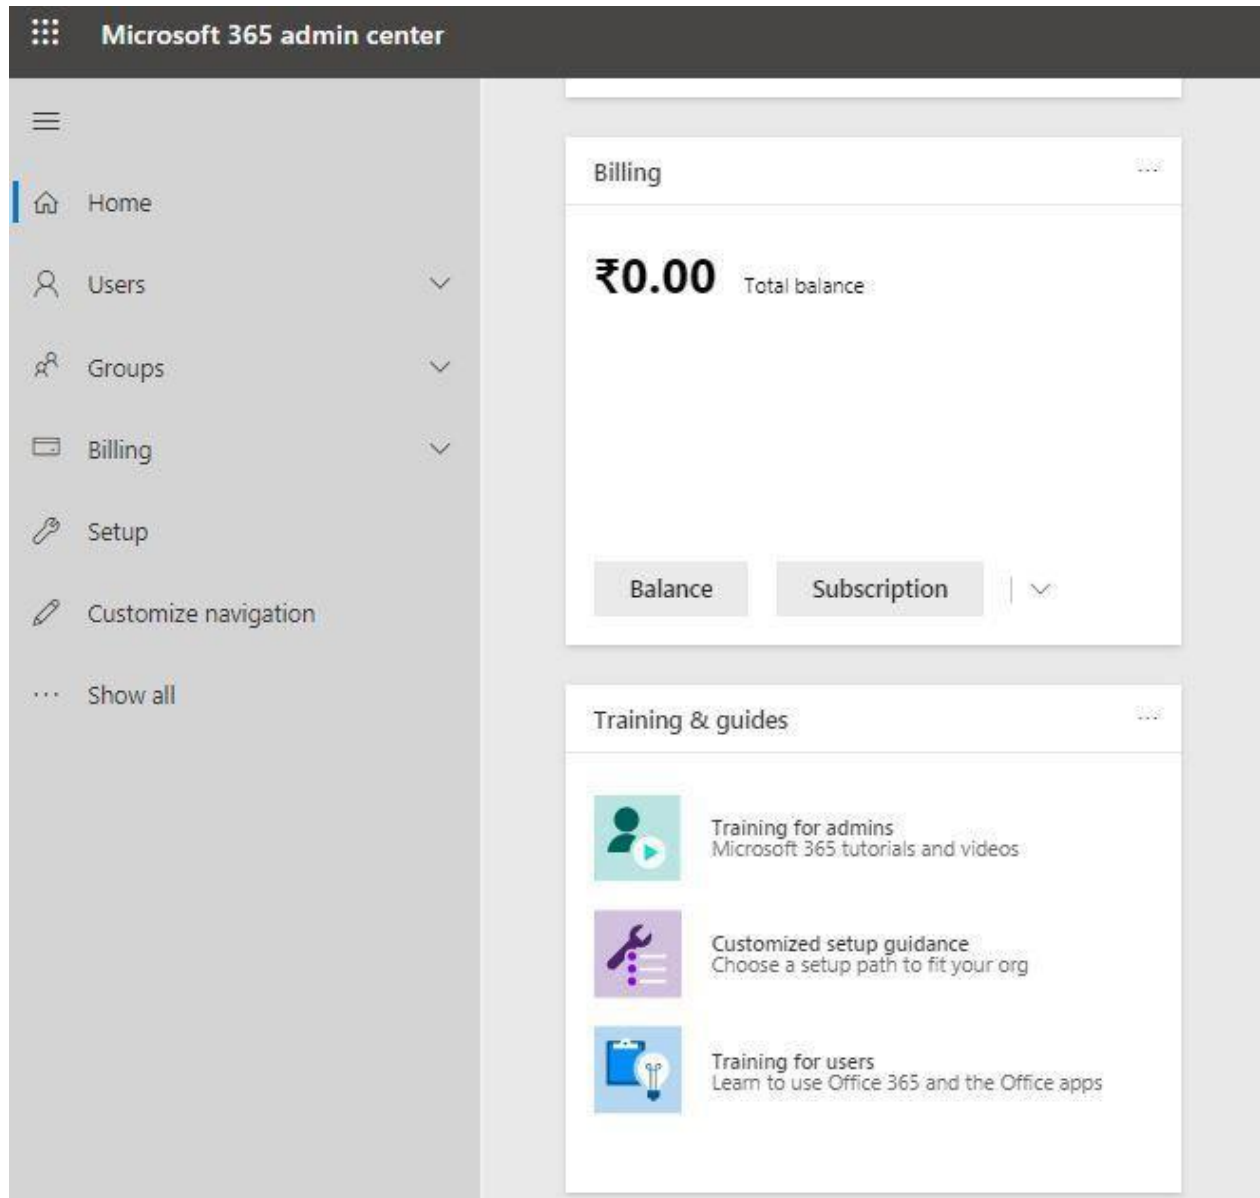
Microsoft 365 admin center

Home

Users

Groups

Billing

Setup

Customize navigation

··· Show all

Billing

···

₹0.00 Total balance

Balance

Subscription

Training & guides

···

Training for admins
Microsoft 365 tutorials and videos

Customized setup guidance
Choose a setup path to fit your org

Training for users
Learn to use Office 365 and the Office apps